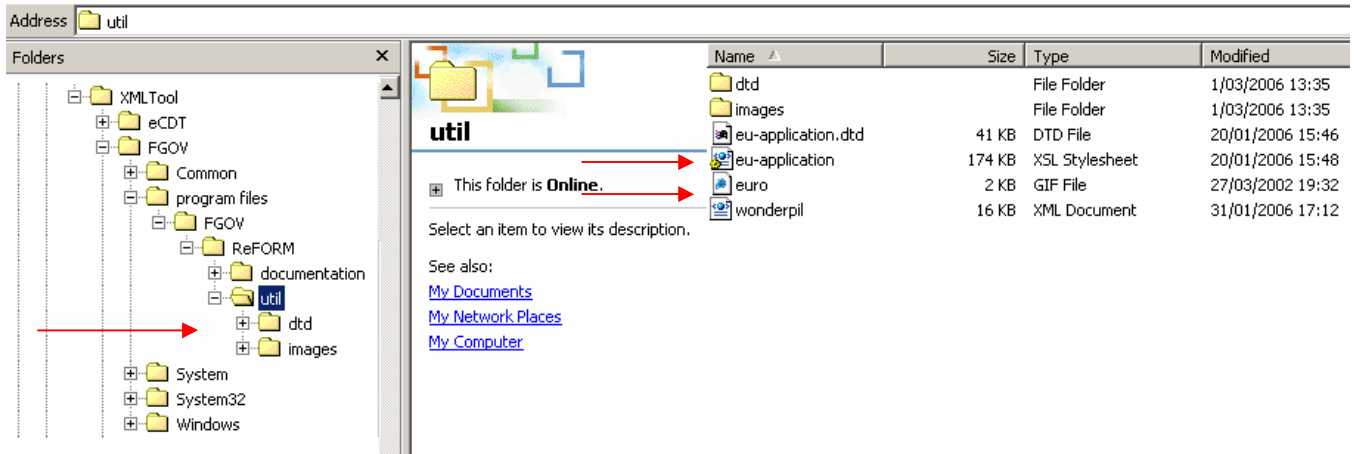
Address util

Folders ×

XMLTool
eCDT
FGOV
Common
program files
FGOV
ReFORM
documentation
util
dtd
images
System
System32
Windows

util

This folder is **Online**.

Select an item to view its description.

See also:
My Documents
My Network Places
My Computer

| Name | Size | Type | Modified |
|---|---|---|---|
| dtd | | File Folder | 1/03/2006 13:35 |
| images | | File Folder | 1/03/2006 13:35 |
| eu-application.dtd | 41 KB | DTD File | 20/01/2006 15:46 |
| eu-application | 174 KB | XSL Stylesheet | 20/01/2006 15:48 |
| euro | 2 KB | GIF File | 27/03/2002 19:32 |
| wonderpil | 16 KB | XML Document | 31/01/2006 17:12 |